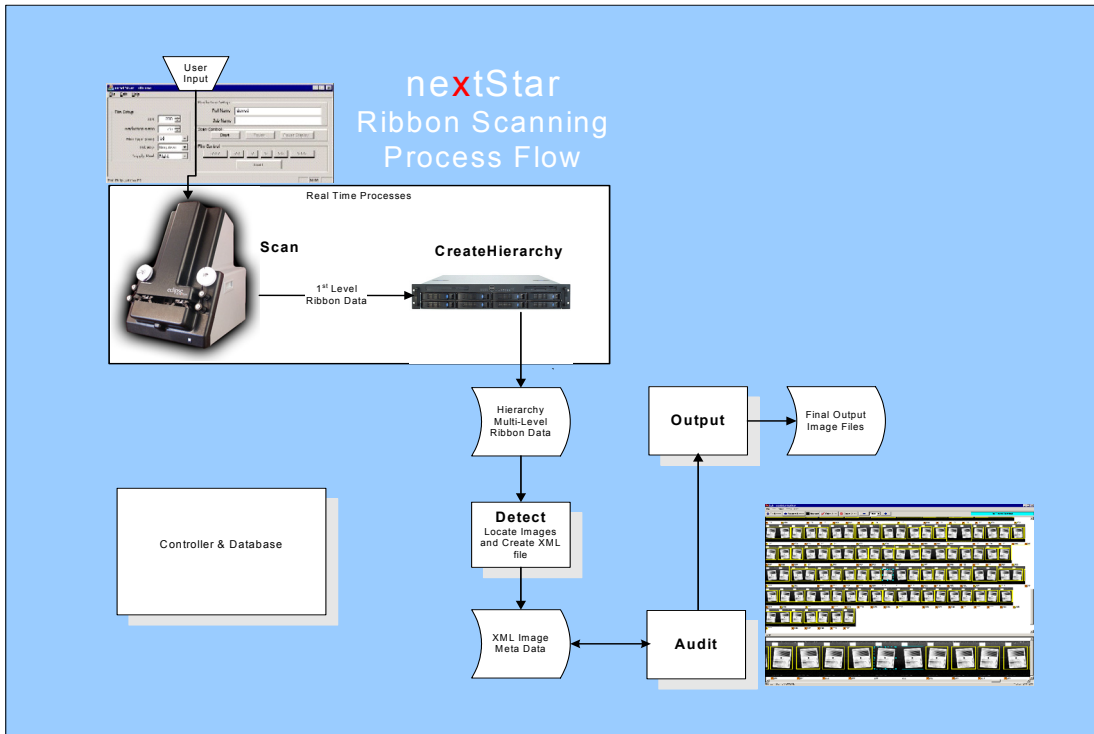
nextStar
Ribbon Scanning
Process Flow

User Input

Real Time Processes

Scan

$1^{st}$ Level Ribbon Data

CreateHierarchy

Hierarchy Multi-Level Ribbon Data

Output

Final Output Image Files

Controller & Database

Detect
Locate Images and Create XML file

XML Image Meta Data

Audit